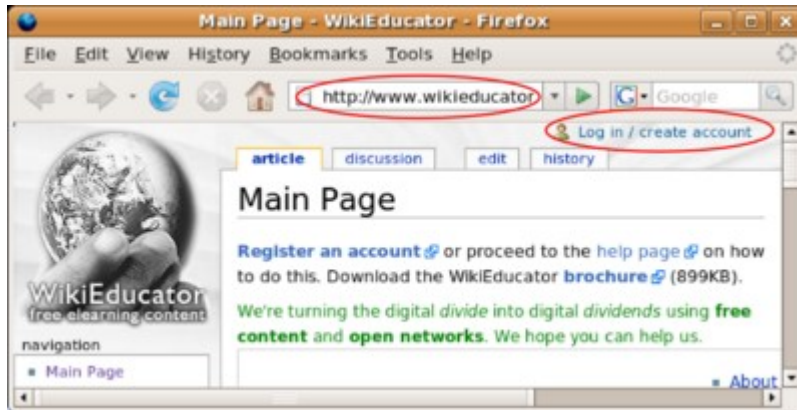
Main Page - WikiEducator - Firefox

File Edit View History Bookmarks Tools Help

http://www.wikieducator

Google

Log in / create account

article discussion edit history

Main Page

Register an account or proceed to the help page on how to do this. Download the WikiEducator brochure (899KB).

We're turning the digital divide into digital dividends using free content and open networks. We hope you can help us.

WikiEducator
free elearning content

navigation

Main Page

About